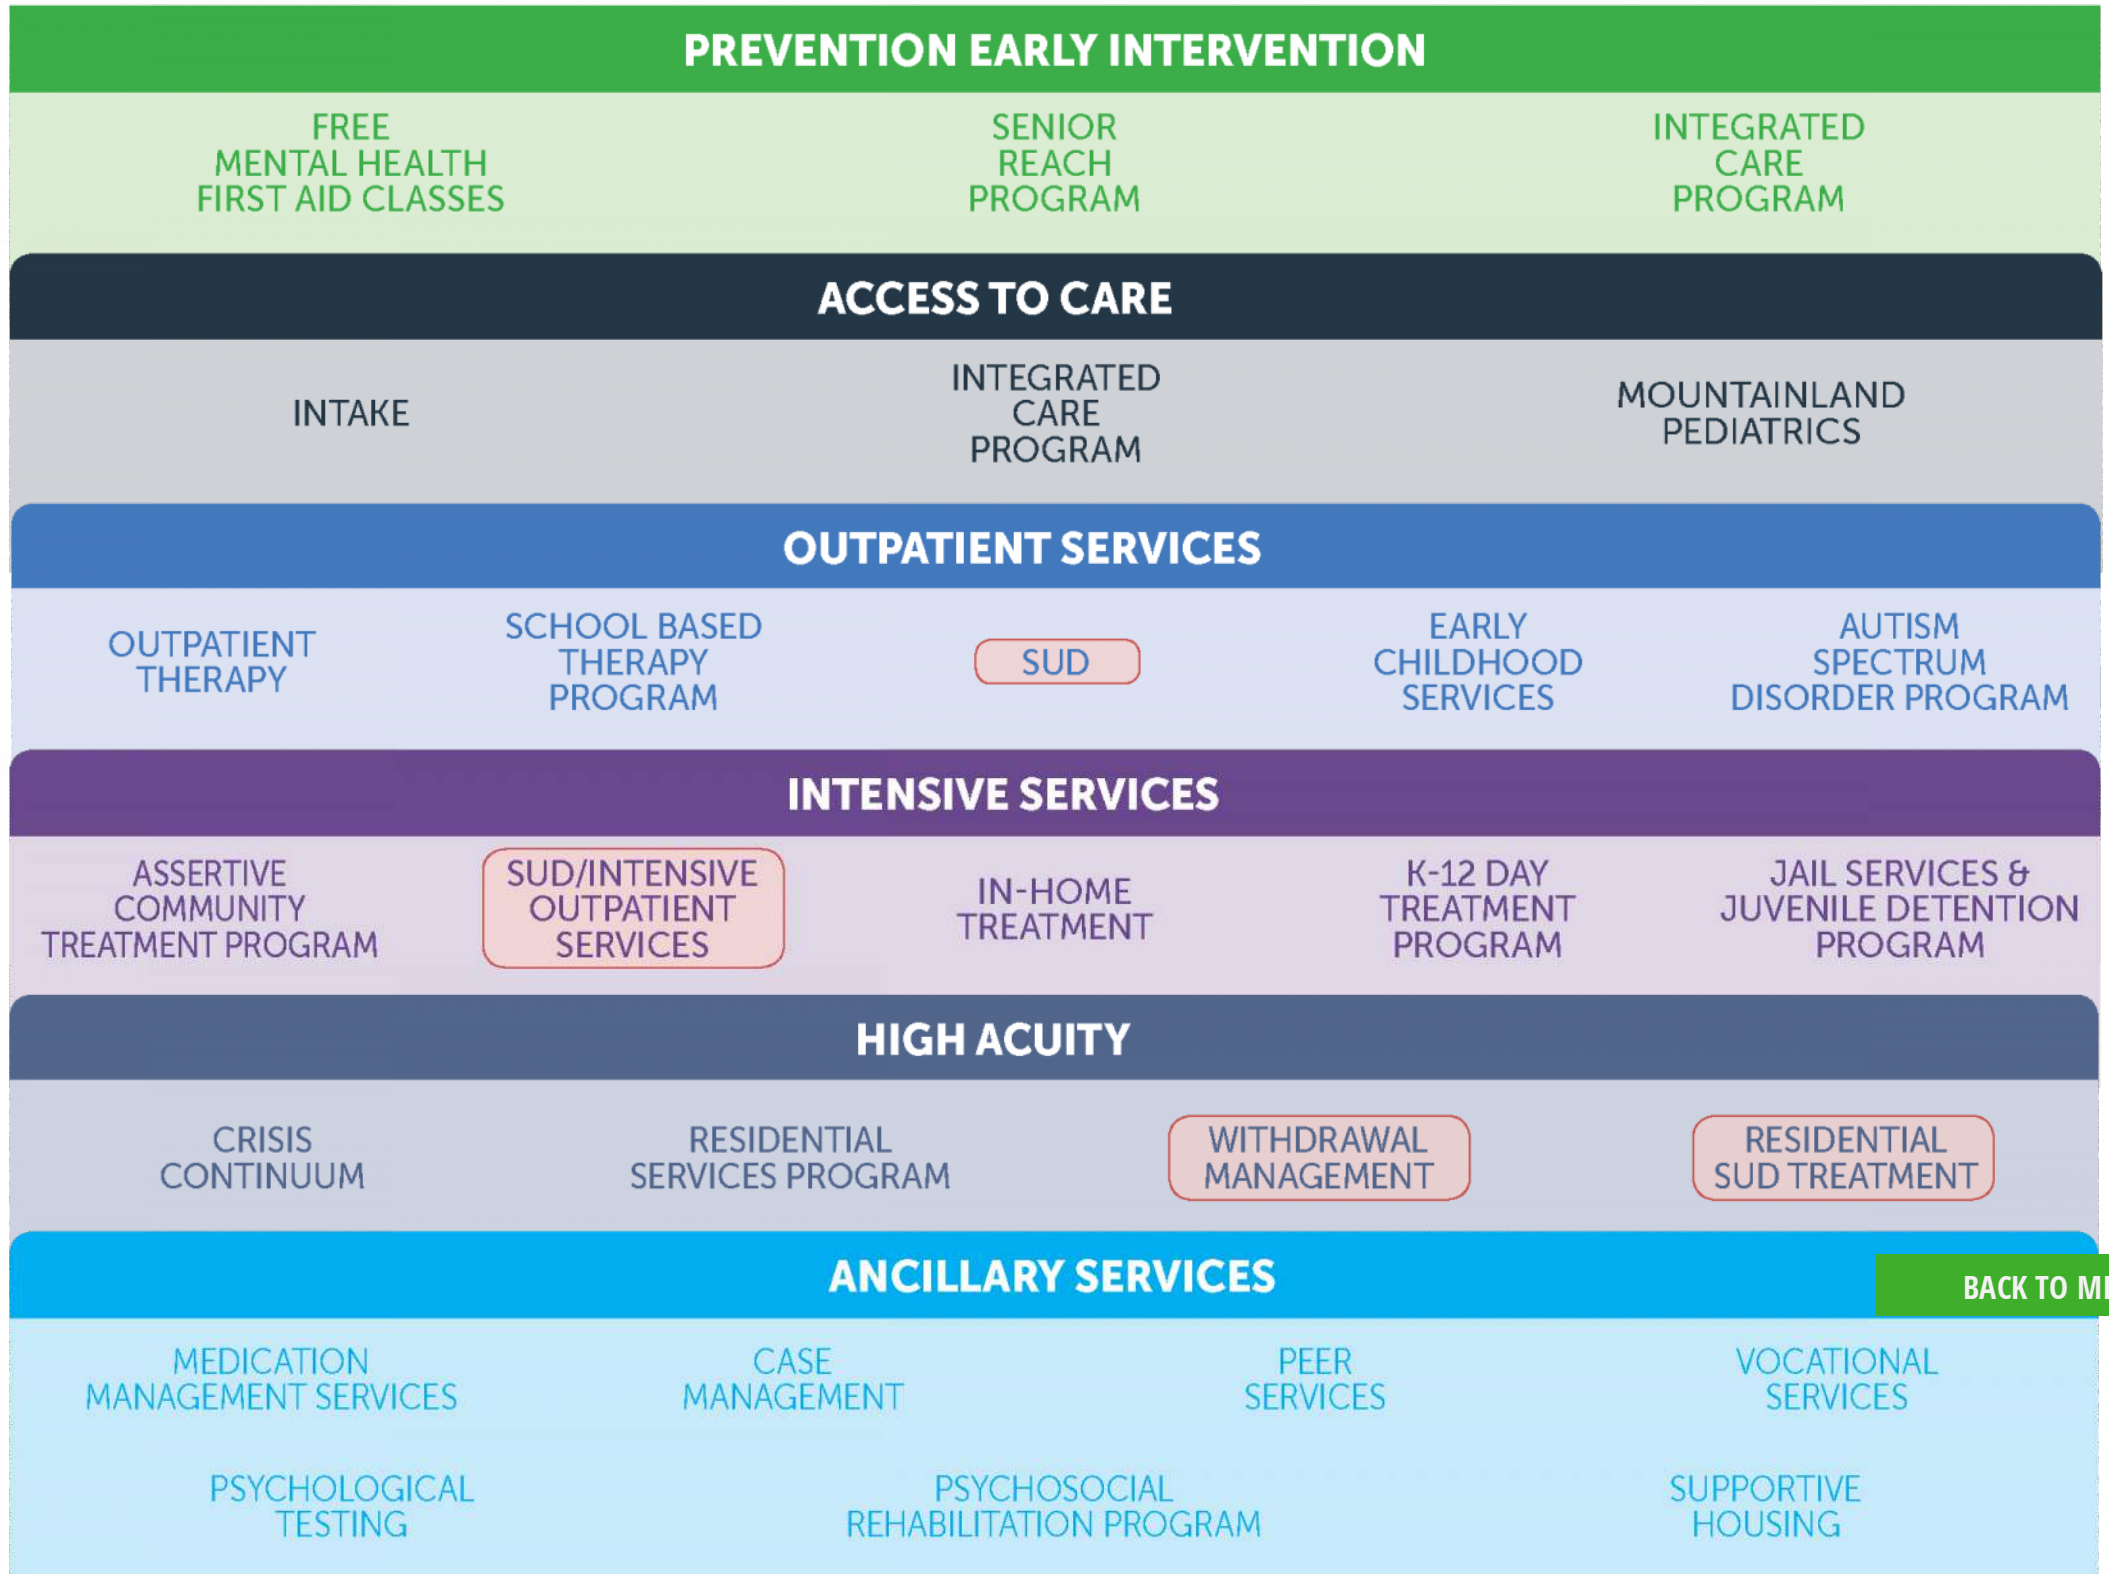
PREVENTION EARLY INTERVENTION

FREE MENTAL HEALTH FIRST AID CLASSES

SENIOR REACH PROGRAM

INTEGRATED CARE PROGRAM

ACCESS TO CARE

INTAKE

INTEGRATED CARE PROGRAM

MOUNTAINLAND PEDIATRICS

OUTPATIENT SERVICES

OUTPATIENT THERAPY

SCHOOL BASED THERAPY PROGRAM

SUD

EARLY CHILDHOOD SERVICES

AUTISM SPECTRUM DISORDER PROGRAM

INTENSIVE SERVICES

ASSERTIVE COMMUNITY TREATMENT PROGRAM

SUD/INTENSIVE OUTPATIENT SERVICES

IN-HOME TREATMENT

K-12 DAY TREATMENT PROGRAM

JAIL SERVICES & JUVENILE DETENTION PROGRAM

HIGH ACUITY

CRISIS CONTINUUM

RESIDENTIAL SERVICES PROGRAM

WITHDRAWAL MANAGEMENT

RESIDENTIAL SUD TREATMENT

ANCILLARY SERVICES

BACK TO M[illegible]

MEDICATION MANAGEMENT SERVICES

CASE MANAGEMENT

PEER SERVICES

VOCATIONAL SERVICES

PSYCHOLOGICAL TESTING

PSYCHOSOCIAL REHABILITATION PROGRAM

SUPPORTIVE HOUSING